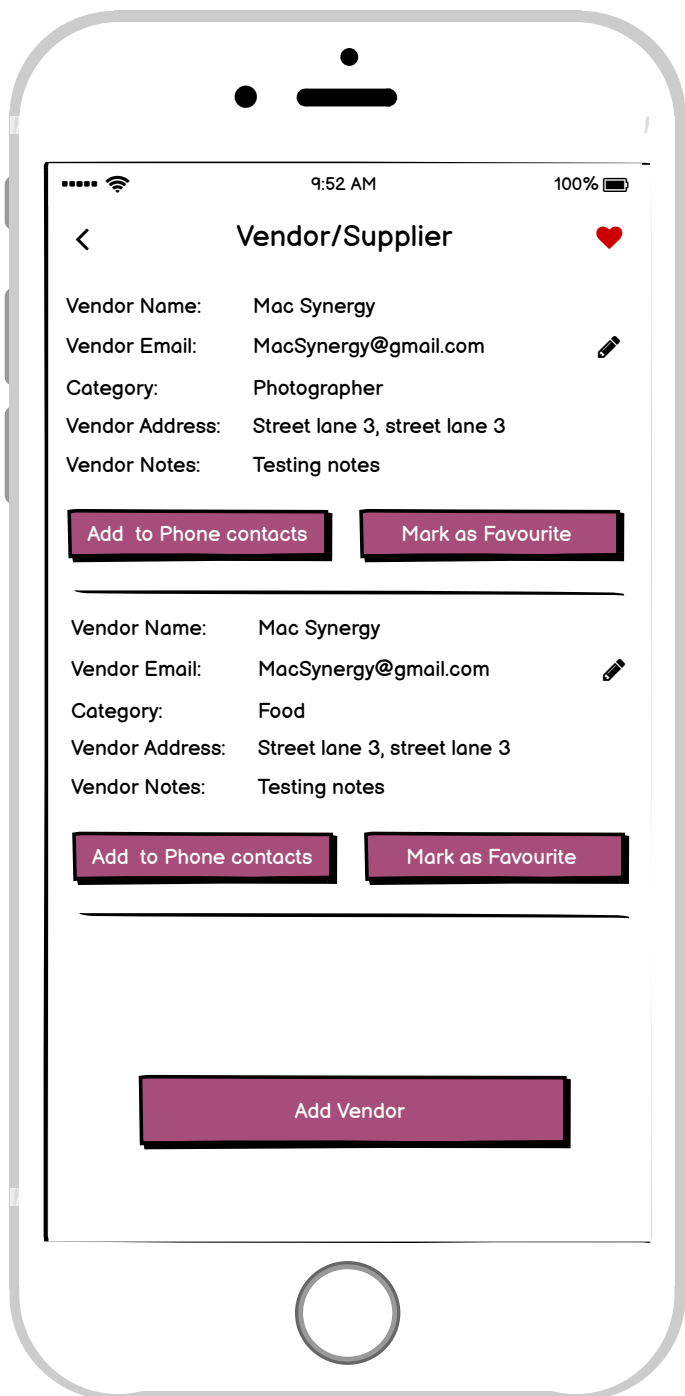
9:52 AM 100%

<

Vendor/Supplier

Vendor Name: Mac Synergy
Vendor Email: MacSynergy@gmail.com
Category: Photographer
Vendor Address: Street lane 3, street lane 3
Vendor Notes: Testing notes

Add to Phone contacts
Mark as Favourite

Vendor Name: Mac Synergy
Vendor Email: MacSynergy@gmail.com
Category: Food
Vendor Address: Street lane 3, street lane 3
Vendor Notes: Testing notes

Add to Phone contacts
Mark as Favourite

Add Vendor